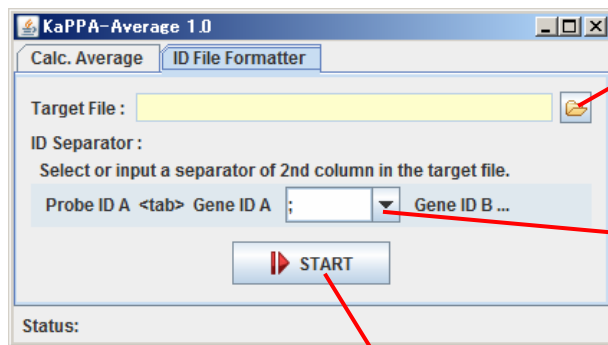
KaPPA-Average 1.0

Calc. Average
ID File Formatter

Target File :

ID Separator :

Select or input a separator of 2nd column in the target file.

Probe ID A <tab> Gene ID A ; Gene ID B ...

START

Status: